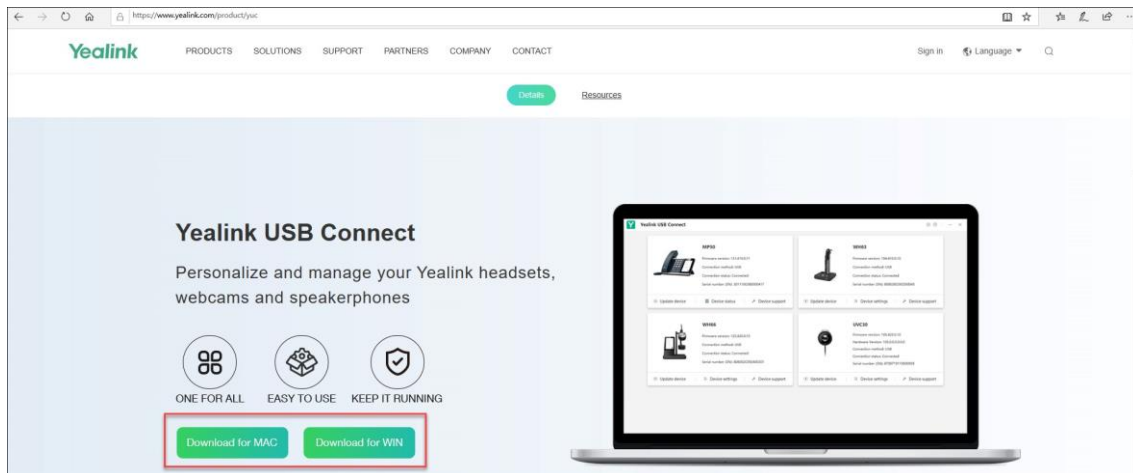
https://www.yealink.com/product/yuc

Yealink PRODUCTS SOLUTIONS SUPPORT PARTNERS COMPANY CONTACT Sign in Language

Details Resources

Yealink USB Connect

Personalize and manage your Yealink headsets, webcams and speakerphones

ONE FOR ALL EASY TO USE KEEP IT RUNNING

Download for MAC Download for WIN

Yealink USB Connect

MP50

WH63

WH66

UVC30

Update device Device status Device support

Update device Device settings Device support

Update device Device settings Device support

Update device Device settings Device support